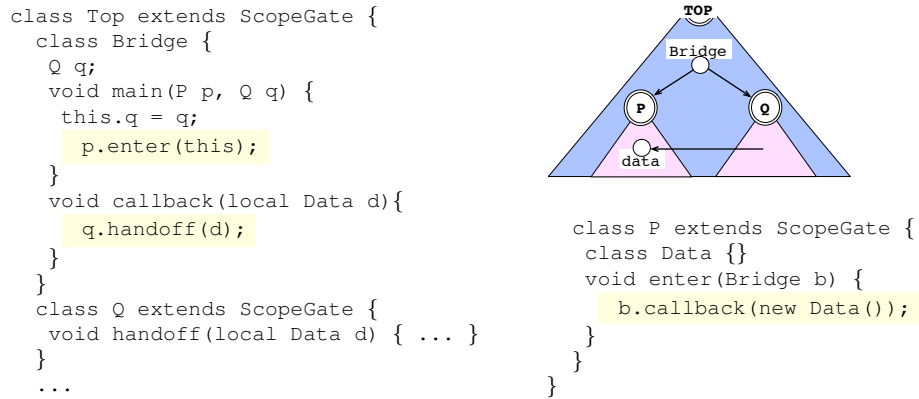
class Top extends ScopeGate {
  class Bridge {
   Q q;
   void main(P p, Q q) {
    this.q = q;
     p.enter(this);
   }
   void callback(local Data d){
     q.handoff(d);
   }
  }
  class Q extends ScopeGate {
   void handoff(local Data d) { ... }
  }
  ...

TOP
Bridge
P
Q
data

class P extends ScopeGate {
 class Data {}
 void enter(Bridge b) {
   b.callback(new Data());
 }
 }
}